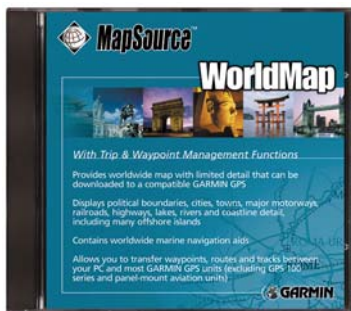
MapSource®

WorldMap

With Trip & Waypoint Management Functions

Provides worldwide map with limited detail that can be downloaded to a compatible GARMIN GPS

Displays political boundaries, cities, towns, major motorways, railroads, highways, lakes, rivers and coastline detail, including many offshore islands

Contains worldwide marine navigation aids

Allows you to transfer waypoints, routes and tracks between your PC and most GARMIN GPS units (excluding GPS 100 series and panel-mount aviation units)

GARMIN